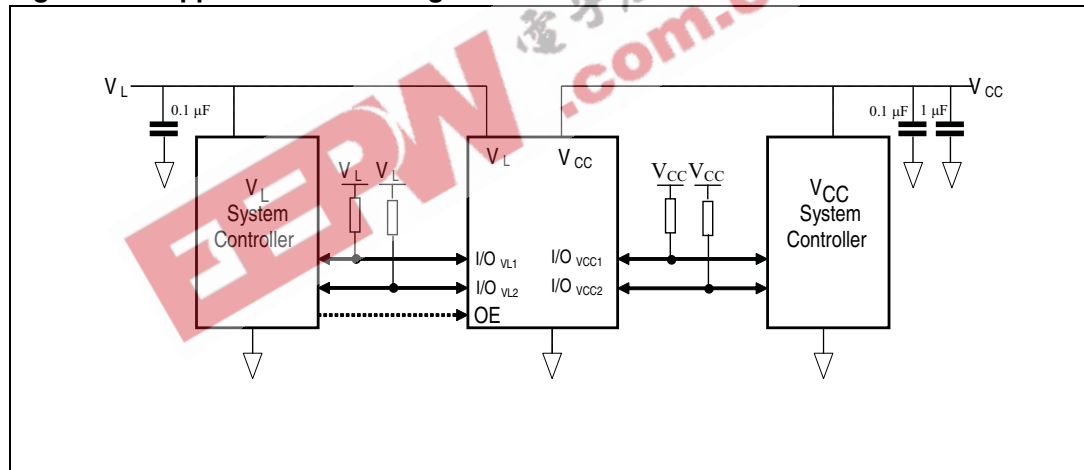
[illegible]

$V_L$

0.1 μF

$V_L$ System Controller

$V_L$ $V_L$

$V_L$ $V_{CC}$

I/O $_{VL1}$
I/O $_{VL2}$
OE

I/O $_{VCC1}$
I/O $_{VCC2}$

$V_{CC}$ $V_{CC}$

$V_{CC}$ System Controller

$V_{CC}$

0.1 μF 1 μF

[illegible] .com.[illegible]